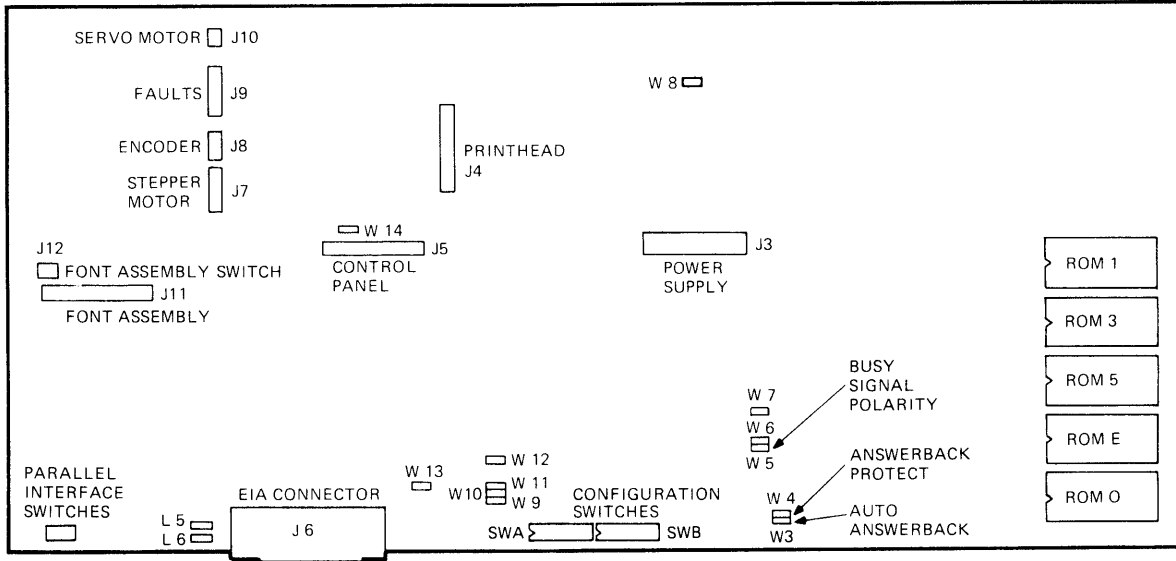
SERVO MOTOR J10

FAULTS J9

ENCODER J8

STEPPER MOTOR J7

W 8

PRINTHEAD J4

W 14

J5

CONTROL PANEL

J3

POWER SUPPLY

J12

FONT ASSEMBLY SWITCH

J11

FONT ASSEMBLY

ROM 1

ROM 3

ROM 5

ROM E

ROM O

BUSY SIGNAL POLARITY

W 7

W 6

W 5

ANSWERBACK PROTECT

W 4

W3

AUTO ANSWERBACK

PARALLEL INTERFACE SWITCHES

L 5

L 6

EIA CONNECTOR

J 6

W 13

W 12

W10

W 11

W 9

CONFIGURATION SWITCHES

SWA

SWB